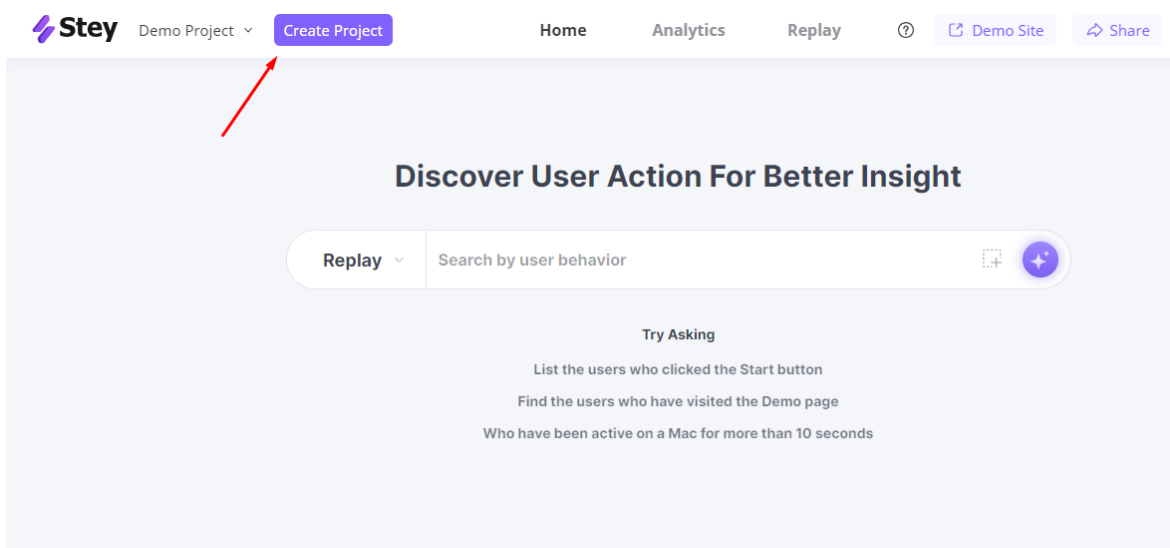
Stey Demo Project Create Project Home Analytics Replay Demo Site Share

Discover User Action For Better Insight

Replay Search by user behavior

Try Asking

List the users who clicked the Start button

Find the users who have visited the Demo page

Who have been active on a Mac for more than 10 seconds